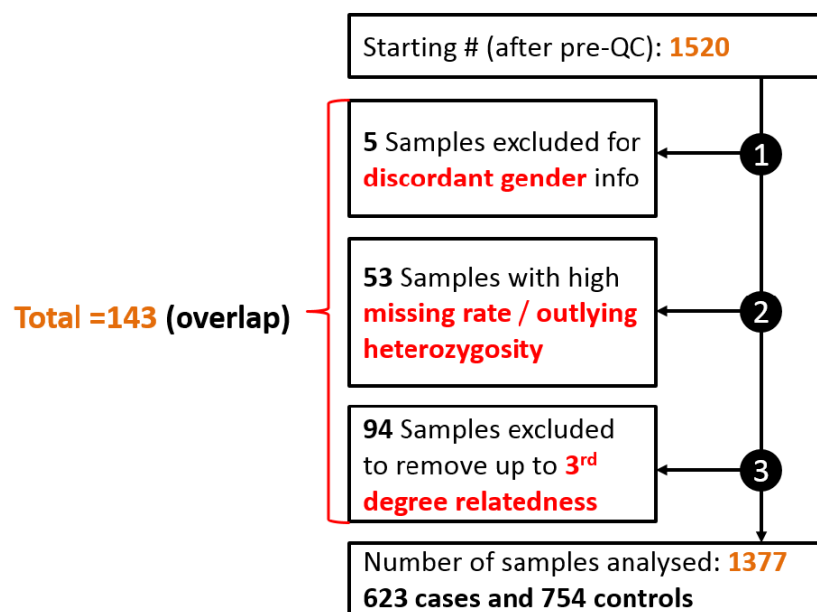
Starting # (after pre-QC): 1520

Total =143 (overlap)

5 Samples excluded for discordant gender info

1

53 Samples with high missing rate / outlying heterozygosity

2

94 Samples excluded to remove up to 3$^{rd}$ degree relatedness

3

Number of samples analysed: 1377
623 cases and 754 controls